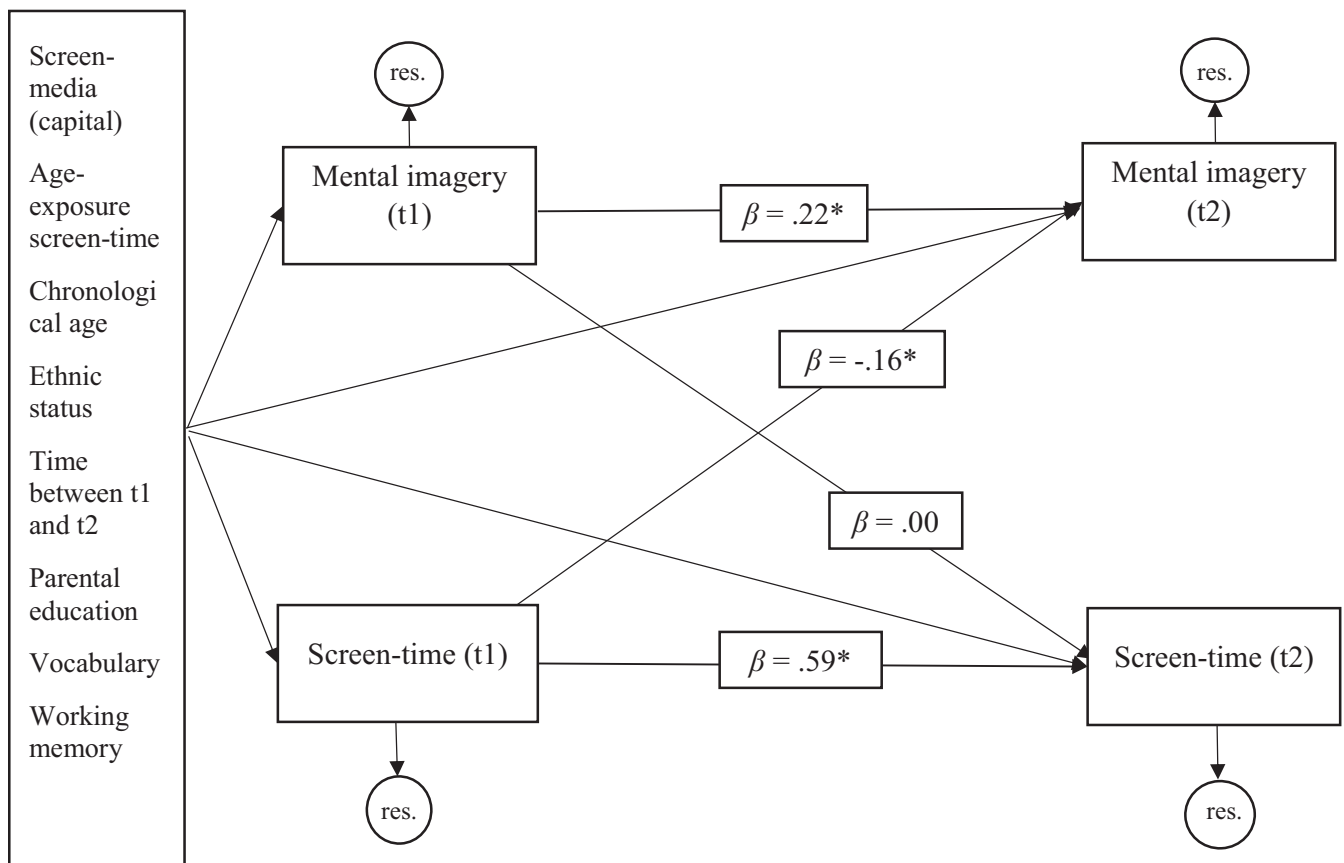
Screen-media (capital)

Age-exposure screen-time

Chronological age

Ethnic status

Time between t1 and t2

Parental education

Vocabulary

Working memory

res.

Mental imagery (t1)

$\beta = .22^*$

res.

Mental imagery (t2)

$\beta = -.16^*$

$\beta = .00$

Screen-time (t1)

$\beta = .59^*$

Screen-time (t2)

res.

res.